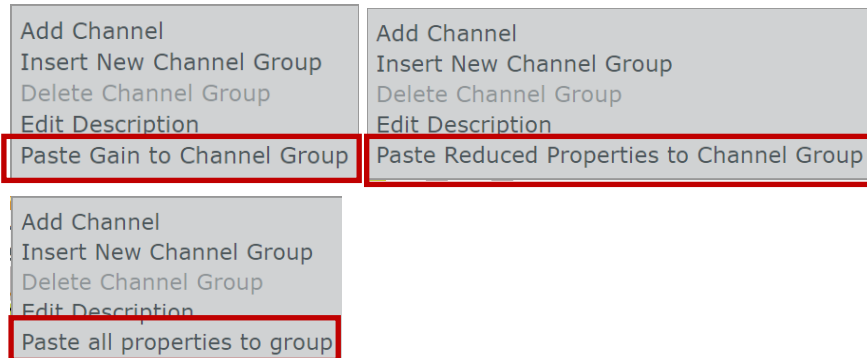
Add Channel
Insert New Channel Group
Delete Channel Group
Edit Description
Paste Gain to Channel Group

Add Channel
Insert New Channel Group
Delete Channel Group
Edit Description
Paste Reduced Properties to Channel Group

Add Channel
Insert New Channel Group
Delete Channel Group
Edit Description
Paste all properties to group